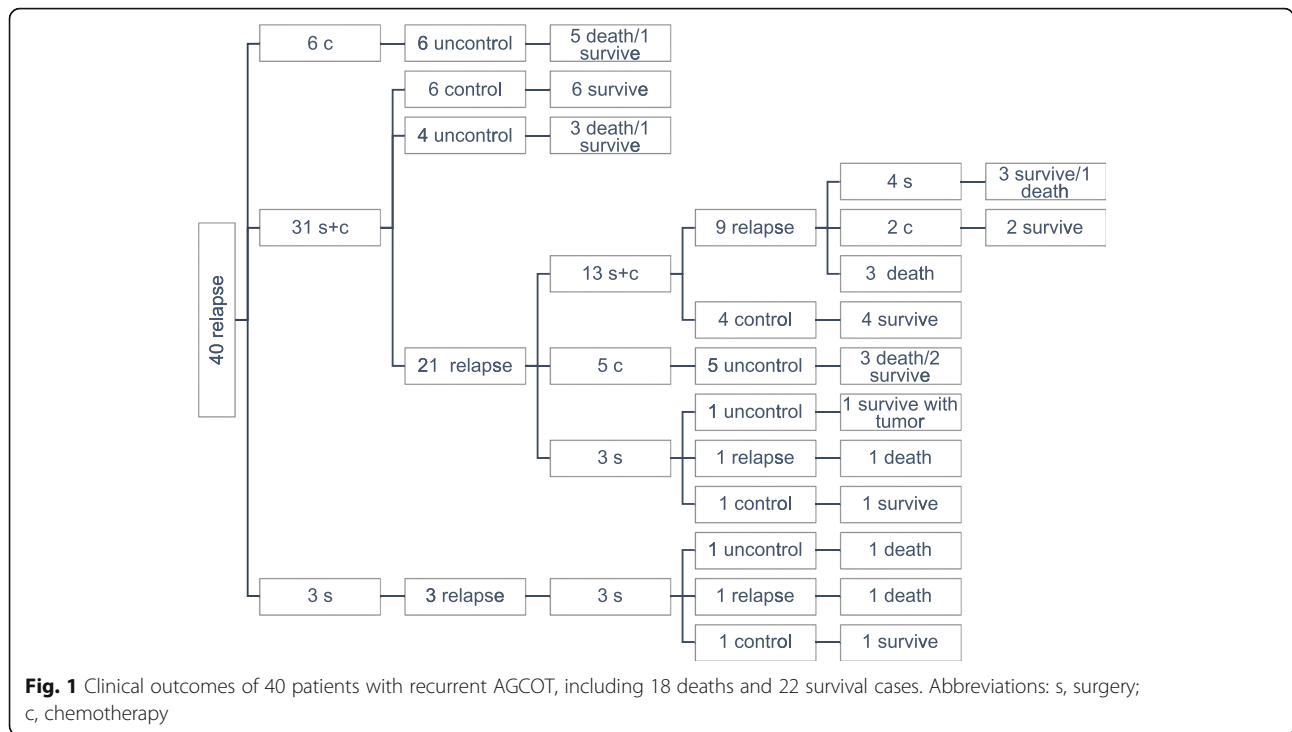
40 relapse

6 c
6 uncontrol
5 death/1 survive

31 s+c
6 control
6 survive
4 uncontrol
3 death/1 survive

21 relapse
13 s+c
9 relapse
4 s
3 survive/1 death
2 c
2 survive
3 death
4 control
4 survive

5 c
5 uncontrol
3 death/2 survive

3 s
1 uncontrol
1 survive with tumor
1 relapse
1 death
1 control
1 survive

3 s
3 relapse
3 s
1 uncontrol
1 death
1 relapse
1 death
1 control
1 survive

**Fig. 1** Clinical outcomes of 40 patients with recurrent AGCOT, including 18 deaths and 22 survival cases. Abbreviations: s, surgery; c, chemotherapy